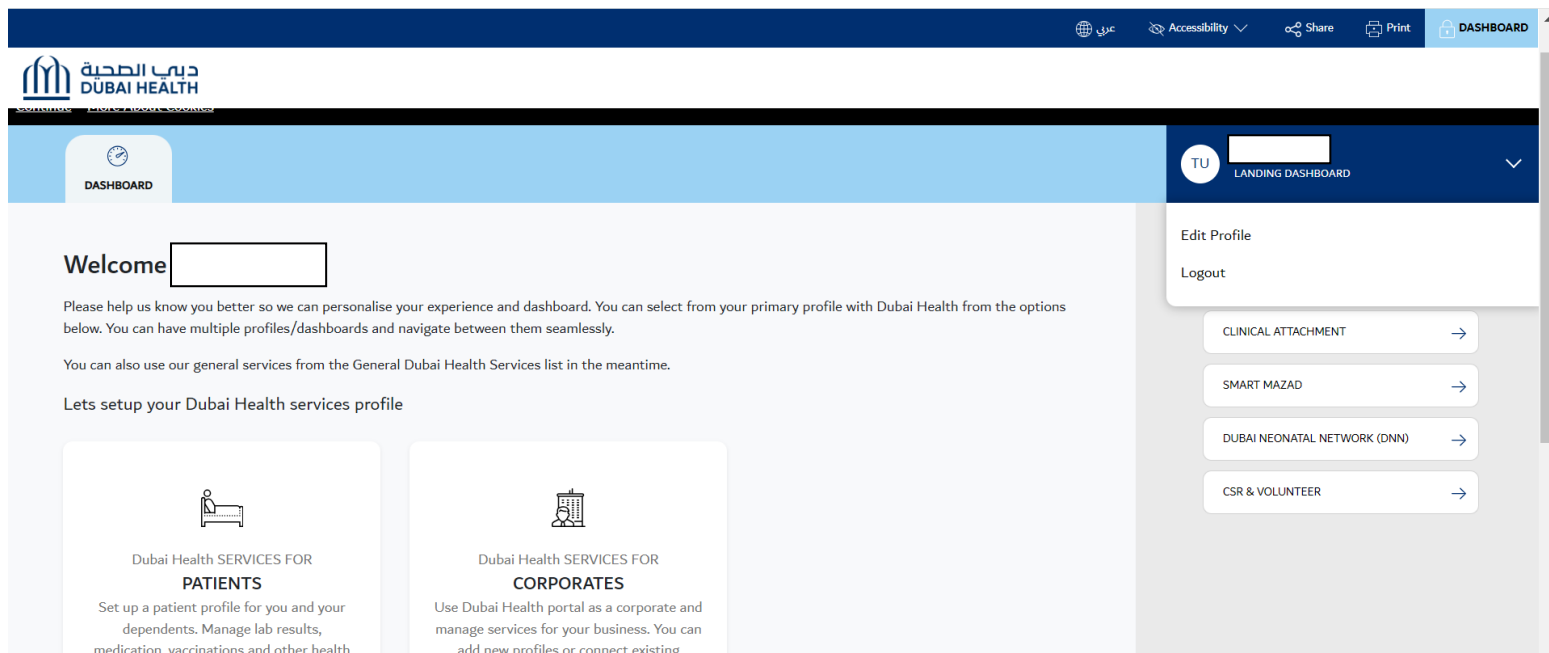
عربي Accessibility Share Print DASHBOARD

دبي الصحية
DUBAI HEALTH

Continue More About Cookies

DASHBOARD

TU
LANDING DASHBOARD

Edit Profile
Logout

Welcome

Please help us know you better so we can personalise your experience and dashboard. You can select from your primary profile with Dubai Health from the options below. You can have multiple profiles/dashboards and navigate between them seamlessly.

You can also use our general services from the General Dubai Health Services list in the meantime.

Lets setup your Dubai Health services profile

Dubai Health SERVICES FOR
PATIENTS
Set up a patient profile for you and your dependents. Manage lab results, medication, vaccinations and other health

Dubai Health SERVICES FOR
CORPORATES
Use Dubai Health portal as a corporate and manage services for your business. You can add new profiles or connect existing

CLINICAL ATTACHMENT
SMART MAZAD
DUBAI NEONATAL NETWORK (DNN)
CSR & VOLUNTEER